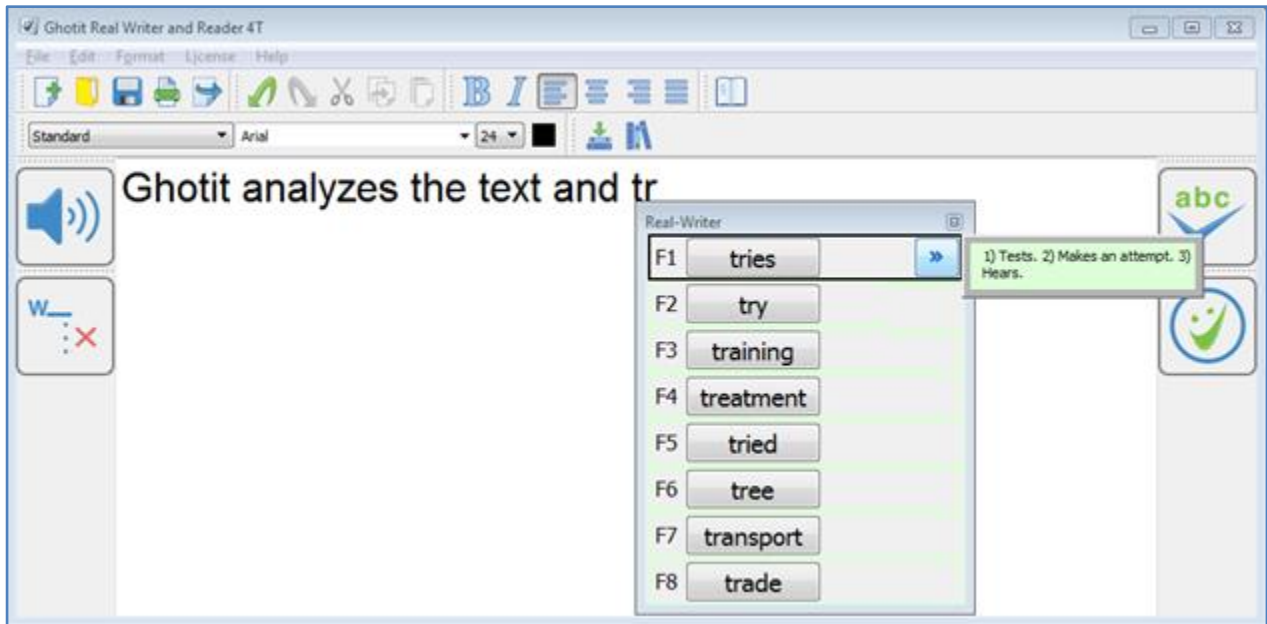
Ghotit Real Writer and Reader 4T

File Edit Format License Help

Standard Arial 24

Ghotit analyzes the text and tr

Real-Writer

| | |
|---|---|
| F1 | tries |
| F2 | try |
| F3 | training |
| F4 | treatment |
| F5 | tried |
| F6 | tree |
| F7 | transport |
| F8 | trade |

»

1) Tests. 2) Makes an attempt. 3) Hears.

abc

w